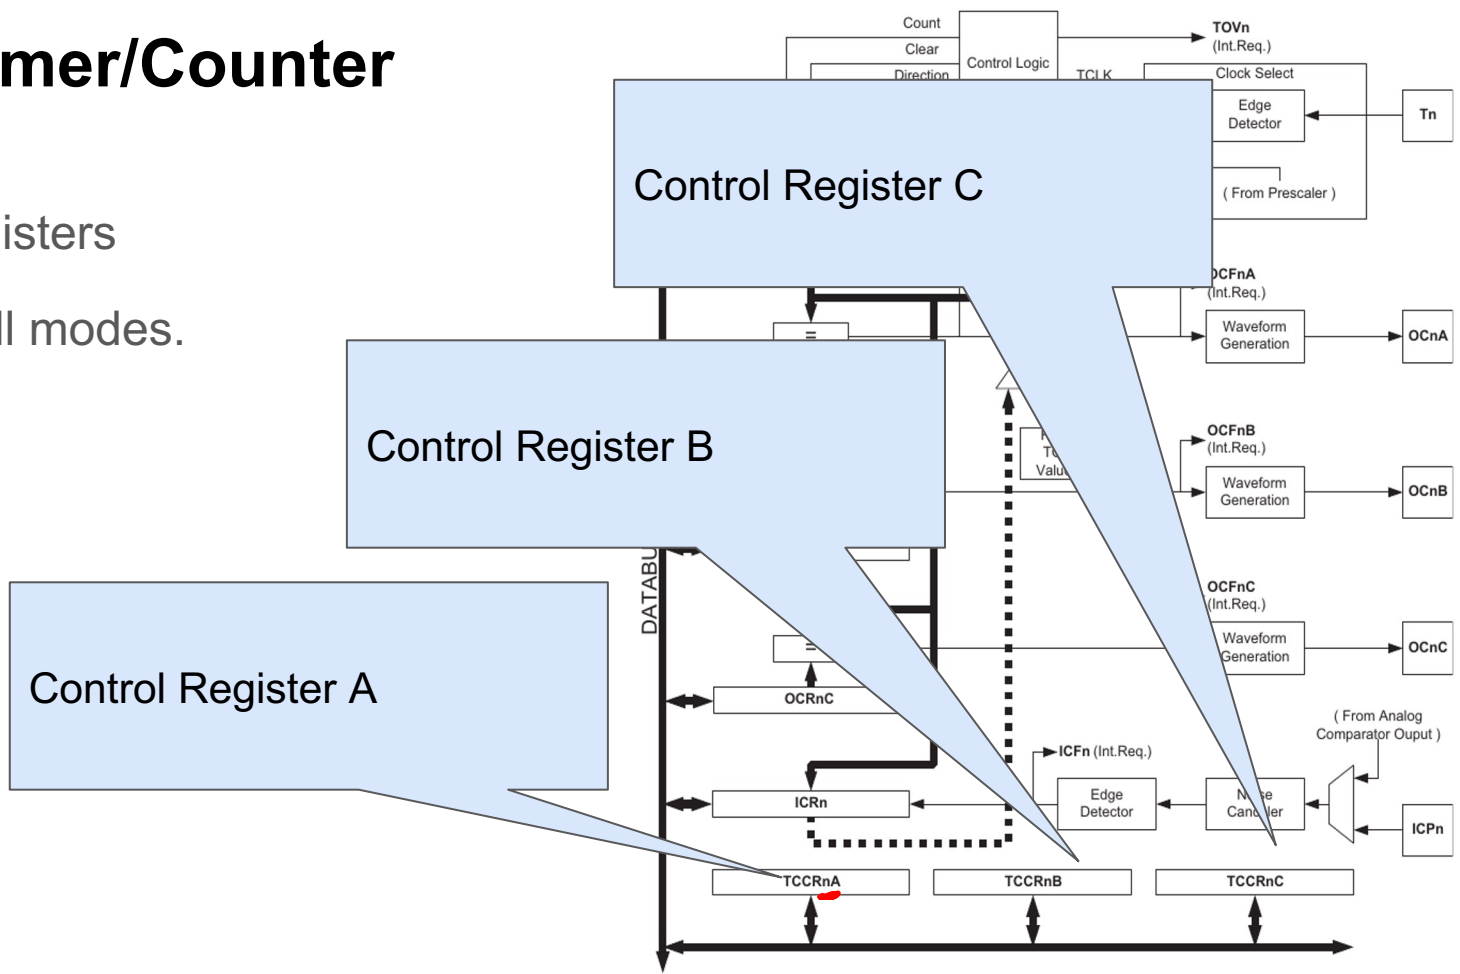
mer/Counter

isters

ll modes.

Count
Clear
Direction
Control Logic
TCLK
TOVn
(Int.Req.)
Clock Select
Edge
Detector
Tn
( From Prescaler )

Control Register C

OCFnA
(Int.Req.)
=
Waveform
Generation
OCnA

Control Register B

T
Valu
OCFnB
(Int.Req.)
Waveform
Generation
OCnB

DATABU

OCFnC
(Int.Req.)
=
Waveform
Generation
OCnC

Control Register A

OCRnC
( From Analog
Comparator Ouput )
ICFn (Int.Req.)
ICRn
Edge
Detector
N se
Can ler
ICPn
TCCRnA
TCCRnB
TCCRnC